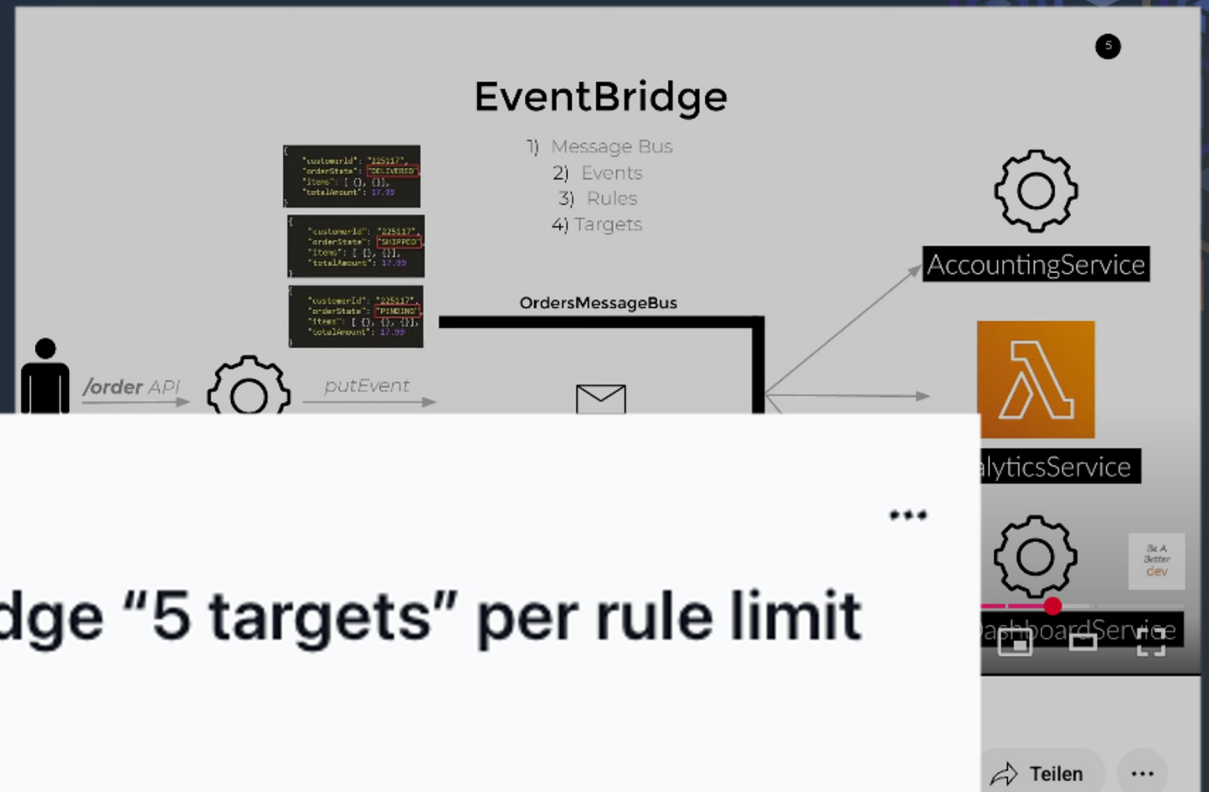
5

EventBridge

1) Message Bus
2) Events
3) Rules
4) Targets

{
"customerId": "225117",
"orderState": "DELIVERED",
"items": [ {}, {}],
"totalAmount": 17.99

{
"customerId": "225117",
"orderState": "SHIPPED",
"items": [ {}, {}],
"totalAmount": 17.99

{
"customerId": "225117",
"orderState": "PENDING",
"items": [ {}, {}, {}],
"totalAmount": 17.99

OrdersMessageBus

/order API

putEvent

AccountingService

alyticsService

DashboardService

Be A Better dev

•••

dge “5 targets” per rule limit

Teilen

···